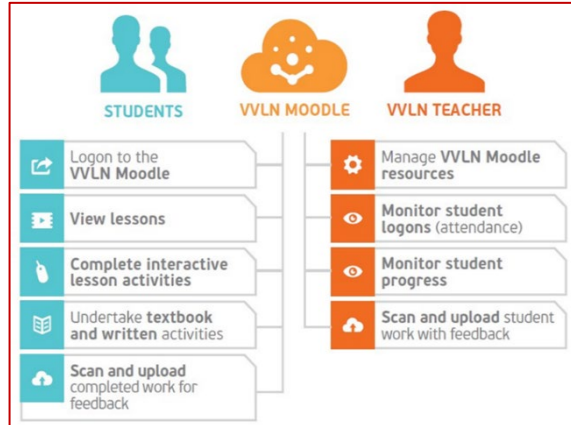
STUDENTS

VVLN MOODLE

VVLN TEACHER

Logon to the VVLN Moodle

View lessons

Complete interactive lesson activities

Undertake textbook and written activities

Scan and upload completed work for feedback

Manage VVLN Moodle resources

Monitor student logons (attendance)

Monitor student progress

Scan and upload student work with feedback